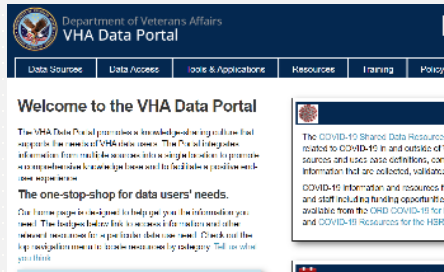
Department of Veterans Affairs
VHA Data Portal

Data Sources | Data Access | Tools & Applications | Resources | Training | Policy

Welcome to the VHA Data Portal

The VHA Data Portal promotes a knowledge-sharing culture that supports the needs of VHA data users. The Portal integrates information from multiple sources into a single location to promote a comprehensive knowledge base and to facilitate a positive end-user experience.

The one-stop-shop for data users' needs.

Our home page is designed to help get you the information you need. The badges below link to access information and other relevant resources for a particular data use need. Check out the top navigation menu for more resources by category. Tell us what you think.

The COVID-19 Shared Data Resource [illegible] related to COVID-19 in and outside of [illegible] sources and uses case definitions, con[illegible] information that are collected, validat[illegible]

COVID-19 information and resources f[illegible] and staff including funding opportunit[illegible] available from the ORD COVID-19 for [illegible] and COVID-19 Resources for the HSR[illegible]